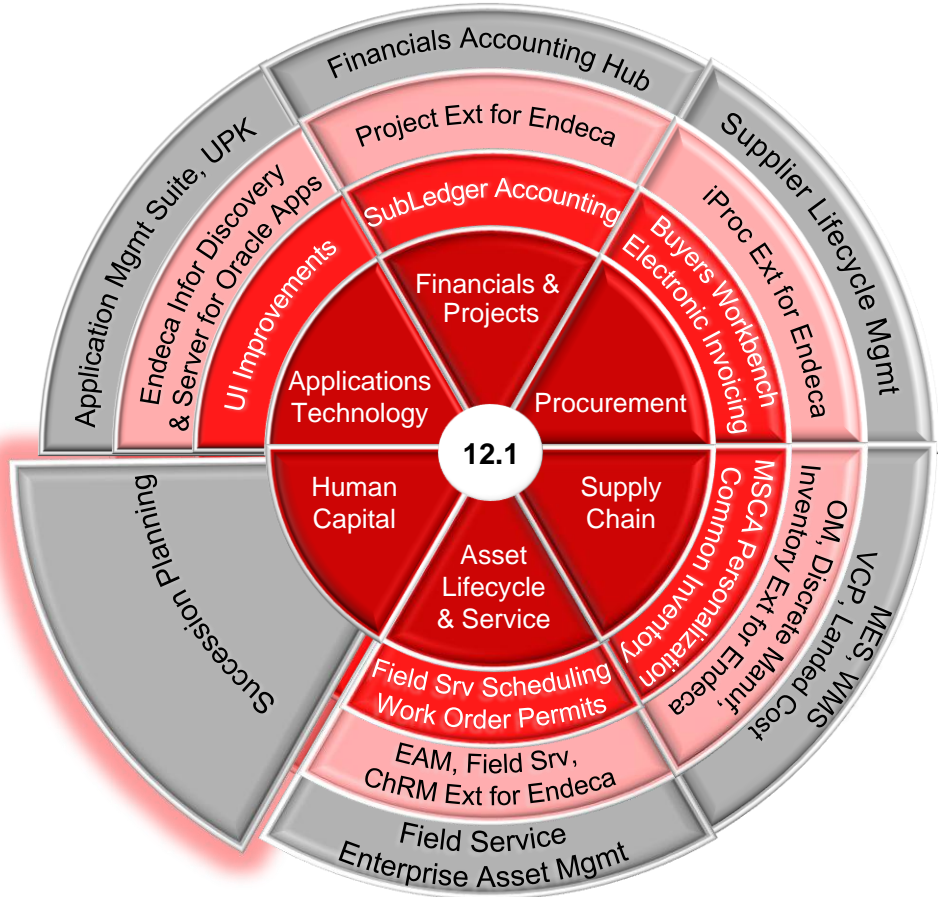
Financials Accounting Hub

Project Ext for Endeca

SubLedger Accounting

Supplier Lifecycle Mgmt

iProc Ext for Endeca

Buyers Workbench
Electronic Invoicing

Application Mgmt Suite, UPK

Endeca Infor Discovery
& Server for Oracle Apps

UI Improvements

Financials &
Projects

Applications
Technology

Procurement

12.1

Human
Capital

Supply
Chain

Asset
Lifecycle
& Service

MSCA Personalization
Common Inventory

OM, Discrete Manuf,
Inventory Ext for Endeca

MES, WMS
VCP, Landed Cost

Succession Planning

Field Srv Scheduling
Work Order Permits

EAM, Field Srv,
ChRM Ext for Endeca

Field Service
Enterprise Asset Mgmt